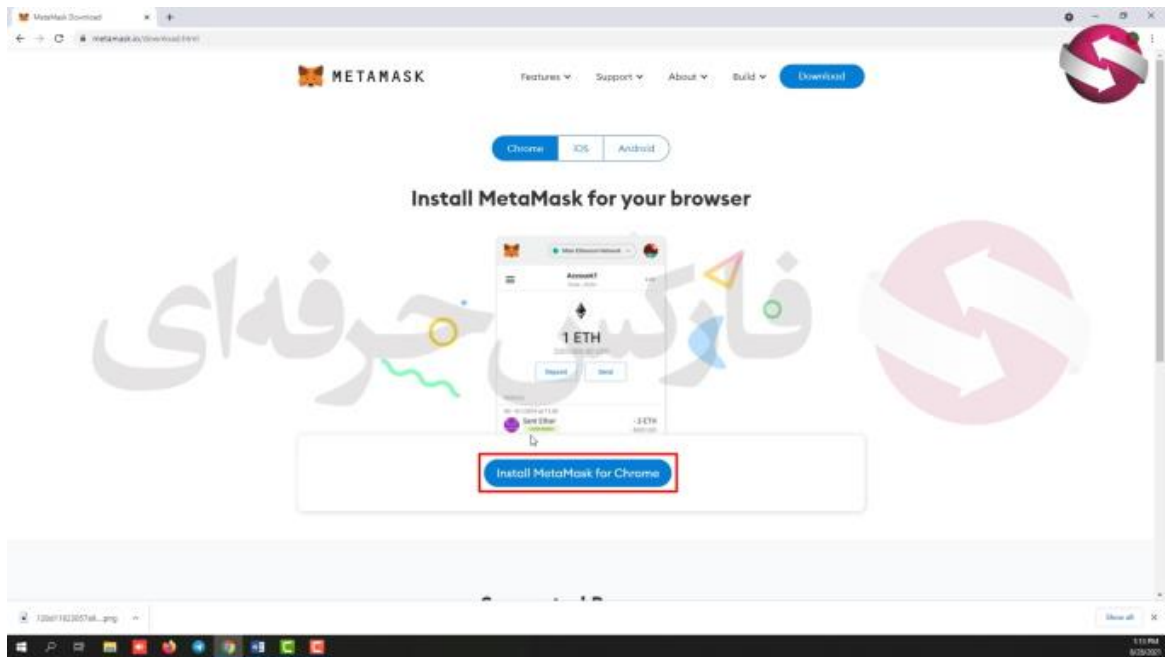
MetaMask Download
metamask.io/download.html
METAMASK
Features
Support
About
Build
Download
Chrome
iOS
Android
Install MetaMask for your browser
Account1
1 ETH
Deposit
Send
Sent Ether
-3 ETH
Install MetaMask for Chrome
فارکس حرفه‌ای
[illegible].png
Show all